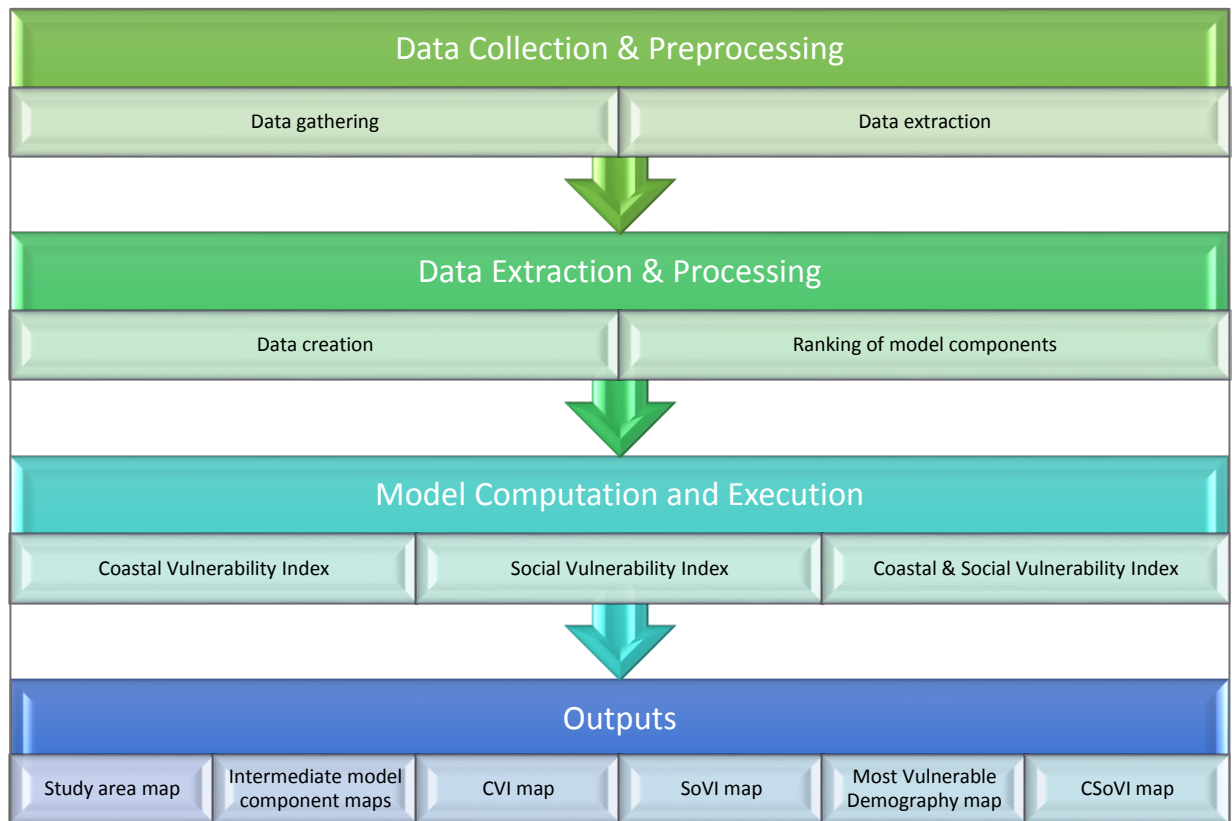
Data Collection & Preprocessing

Data gathering

Data extraction

Data Extraction & Processing

Data creation

Ranking of model components

Model Computation and Execution

Coastal Vulnerability Index

Social Vulnerability Index

Coastal & Social Vulnerability Index

Outputs

Study area map

Intermediate model component maps

CVI map

SoVI map

Most Vulnerable Demography map

CSoVI map